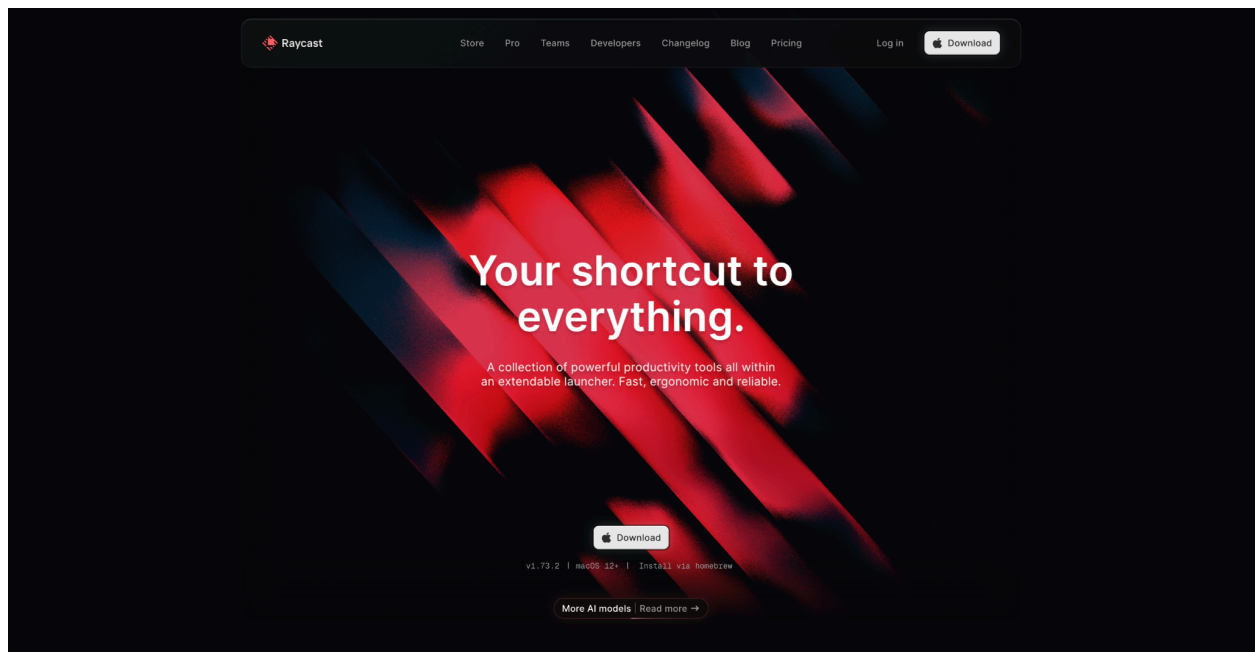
Raycast

Store Pro Teams Developers Changelog Blog Pricing

Log in Download

Your shortcut to everything.

A collection of powerful productivity tools all within an extendable launcher. Fast, ergonomic and reliable.

Download

v1.73.2 | macOS 12+ | Install via homebrew

More AI models | Read more →